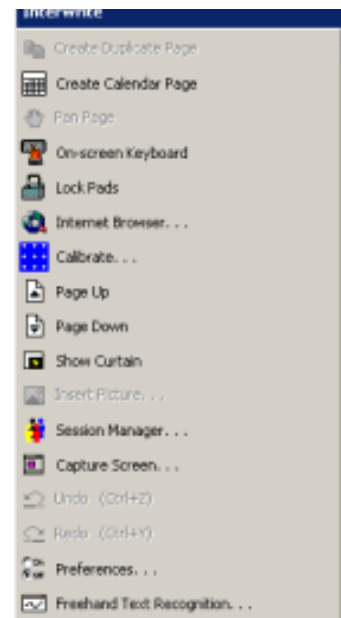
Interwrite

Create Duplicate Page

Create Calendar Page

Pan Page

On-screen Keyboard

Lock Pads

Internet Browser. . .

Calibrate. . .

Page Up

Page Down

Show Curtain

Insert Picture. . .

Session Manager. . .

Capture Screen. . .

Undo (Ctrl+Z)

Redo (Ctrl+Y)

Preferences. . .

Freehand Text Recognition. . .